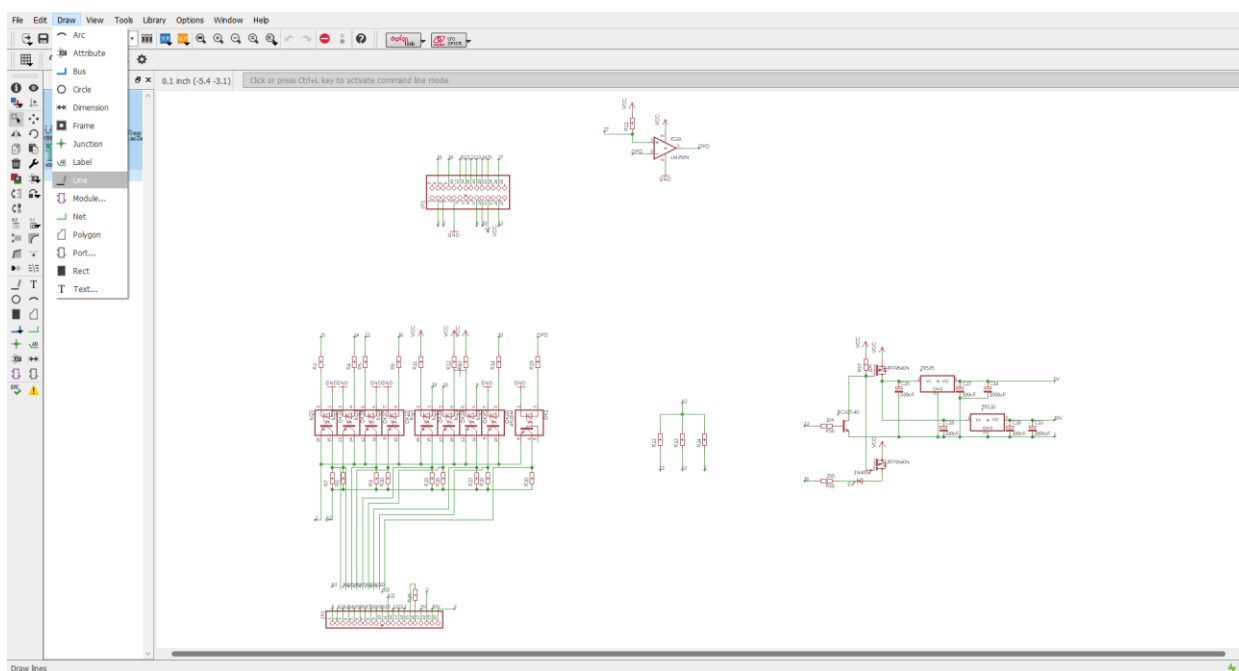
File Edit Draw View Tools Library Options Window Help

Arc
Attribute
Bus
Circle
Dimension
Frame
Junction
Label
Line
Module...
Net
Polygon
Port...
Rect
Text...

0.1 inch (-5.4 -3.1)
Click or press Ctrl+L key to activate command line mode

VCC
IC3A
LM358N
OPO
GND

GND

IRF9540N
7805
7812
BC107-40
1N4007
IRF9540N
220nF
100nF
1000uF

Draw lines